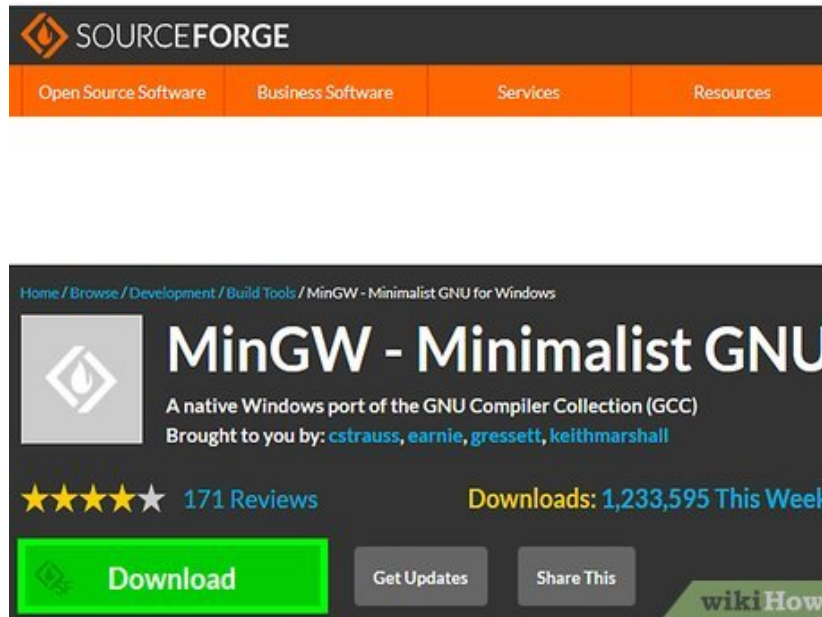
SOURCEFORGE

Open Source Software | Business Software | Services | Resources

Home / Browse / Development / Build Tools / MinGW - Minimalist GNU for Windows

MinGW - Minimalist GNU

A native Windows port of the GNU Compiler Collection (GCC)

Brought to you by: cstrauss, earnie, gressett, keithmarshall

171 Reviews

Downloads: 1,233,595 This Week

Download

Get Updates

Share This

wikiHow